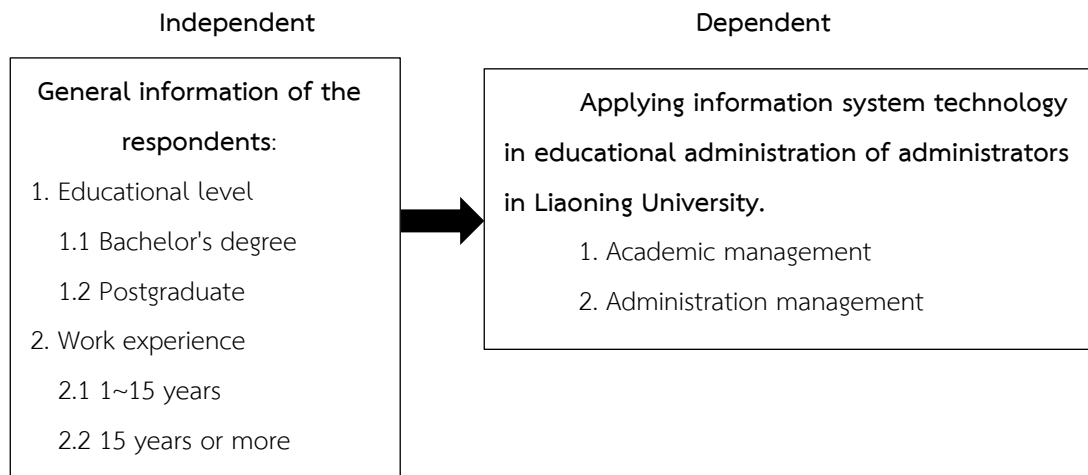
Independent

Dependent

General information of the respondents:

1. Educational level

1.1 Bachelor's degree

1.2 Postgraduate

2. Work experience

2.1 1~15 years

2.2 15 years or more

Applying information system technology in educational administration of administrators in Liaoning University.

1. Academic management

2. Administration management